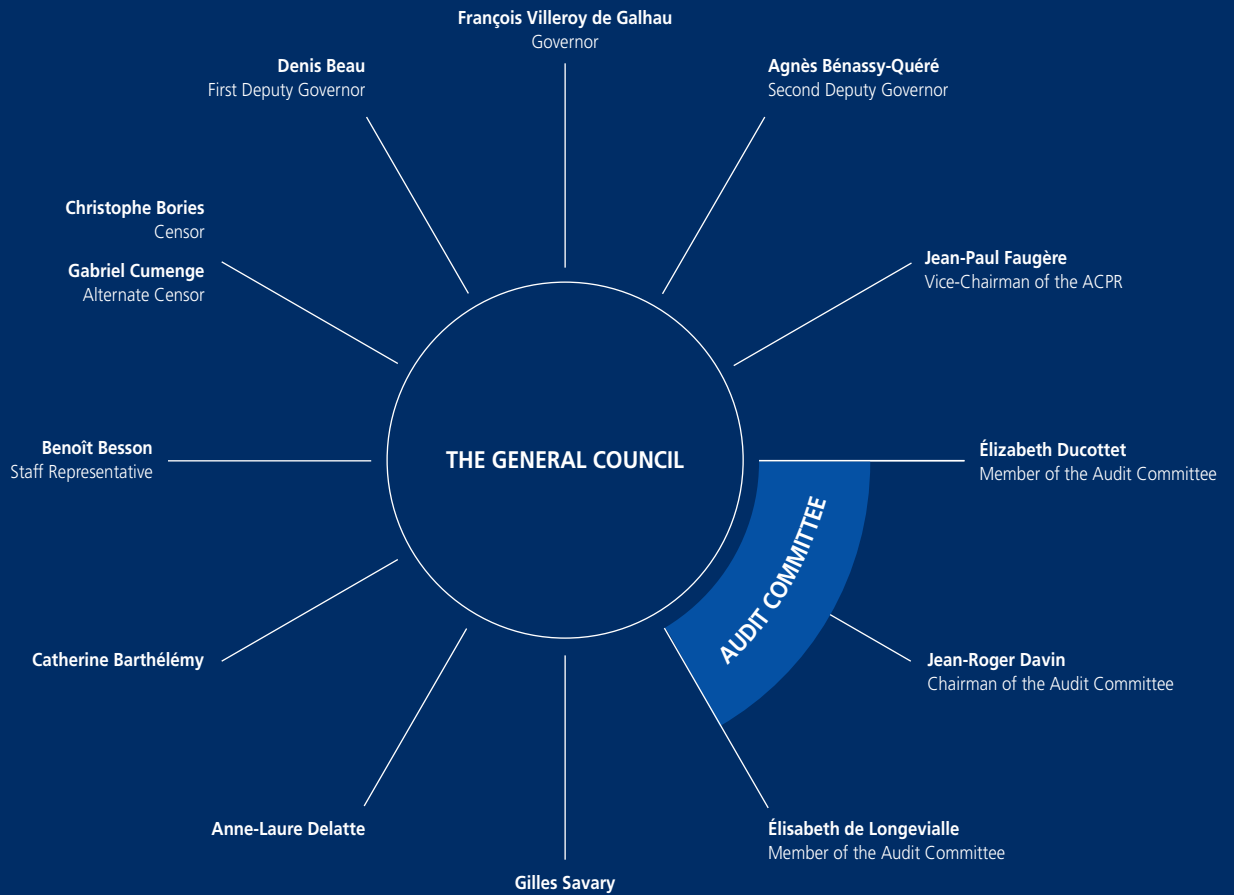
François Villeroy de Galhau
Governor

Denis Beau
First Deputy Governor

Agnès Bénassy-Quéré
Second Deputy Governor

Christophe Bories
Censor

Gabriel Cumenge
Alternate Censor

Jean-Paul Faugère
Vice-Chairman of the ACPR

Benoît Besson
Staff Representative

THE GENERAL COUNCIL

Élizabeth Ducottet
Member of the Audit Committee

AUDIT COMMITTEE

Catherine Barthélémy

Jean-Roger Davin
Chairman of the Audit Committee

Anne-Laure Delatte

Élisabeth de Longevialle
Member of the Audit Committee

Gilles Savary